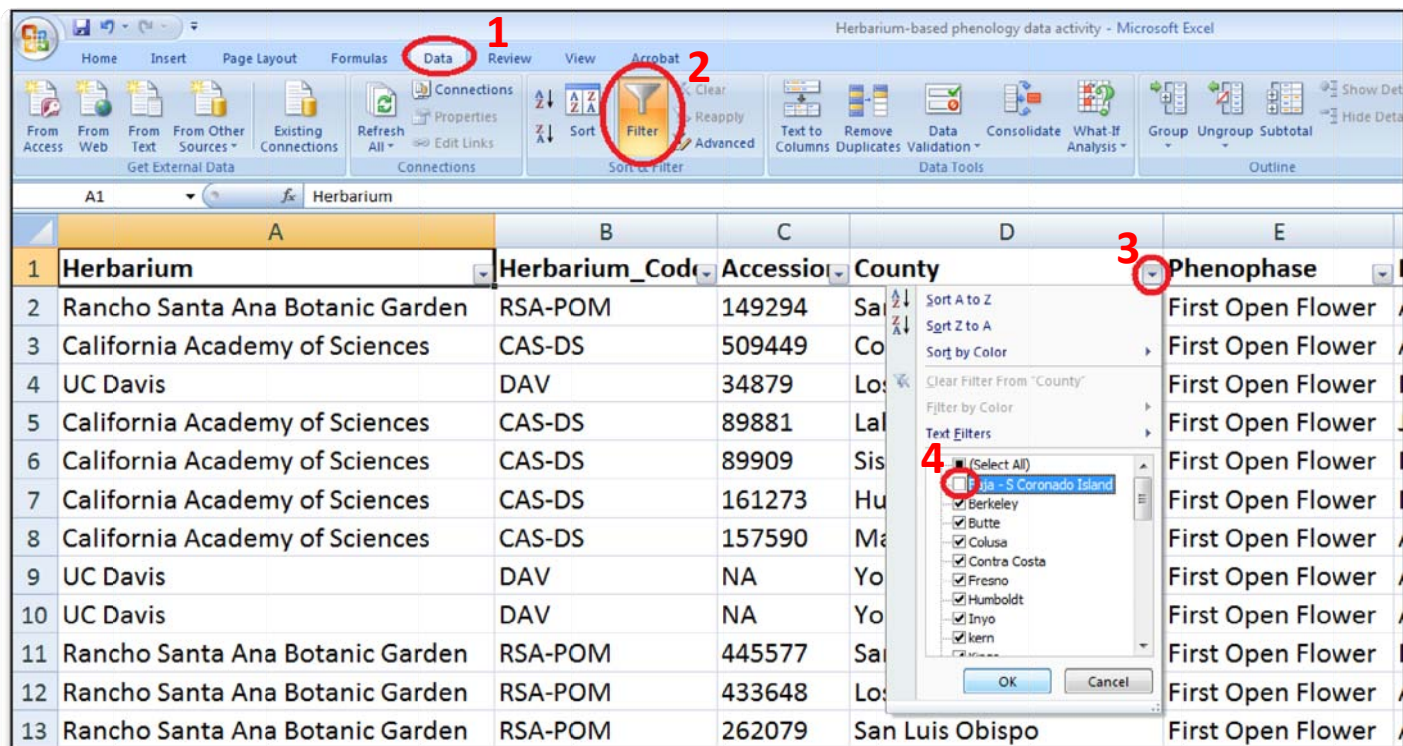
Herbarium-based phenology data activity - Microsoft Excel

1 2 3 4

Home Insert Page Layout Formulas Data Review View Acrobat

From Access From Web From Text From Other Sources Existing Connections
Get External Data

Refresh All Connections Properties Edit Links
Connections

Sort Filter Clear Reapply Advanced
Sort & Filter

Text to Columns Remove Duplicates Data Validation Consolidate What-If Analysis
Data Tools

Group Ungroup Subtotal Show Detail Hide Detail
Outline

A1 Herbarium

| | A | B | C | D | E |
|---|---|---|---|---|---|
| 1 | Herbarium | Herbarium_Code | Accession | County | Phenophase |
| 2 | Rancho Santa Ana Botanic Garden | RSA-POM | 149294 | Sa | First Open Flower |
| 3 | California Academy of Sciences | CAS-DS | 509449 | Co | First Open Flower |
| 4 | UC Davis | DAV | 34879 | Los | First Open Flower |
| 5 | California Academy of Sciences | CAS-DS | 89881 | Lal | First Open Flower |
| 6 | California Academy of Sciences | CAS-DS | 89909 | Sis | First Open Flower |
| 7 | California Academy of Sciences | CAS-DS | 161273 | Hu | First Open Flower |
| 8 | California Academy of Sciences | CAS-DS | 157590 | Ma | First Open Flower |
| 9 | UC Davis | DAV | NA | Yo | First Open Flower |
| 10 | UC Davis | DAV | NA | Yo | First Open Flower |
| 11 | Rancho Santa Ana Botanic Garden | RSA-POM | 445577 | Sa | First Open Flower |
| 12 | Rancho Santa Ana Botanic Garden | RSA-POM | 433648 | Los | First Open Flower |
| 13 | Rancho Santa Ana Botanic Garden | RSA-POM | 262079 | San Luis Obispo | First Open Flower |

Sort A to Z
Sort Z to A
Sort by Color
Clear Filter From "County"
Filter by Color
Text Filters
(Select All)
Baja - S Coronado Island
Berkeley
Butte
Colusa
Contra Costa
Fresno
Humboldt
Inyo
kern
OK Cancel